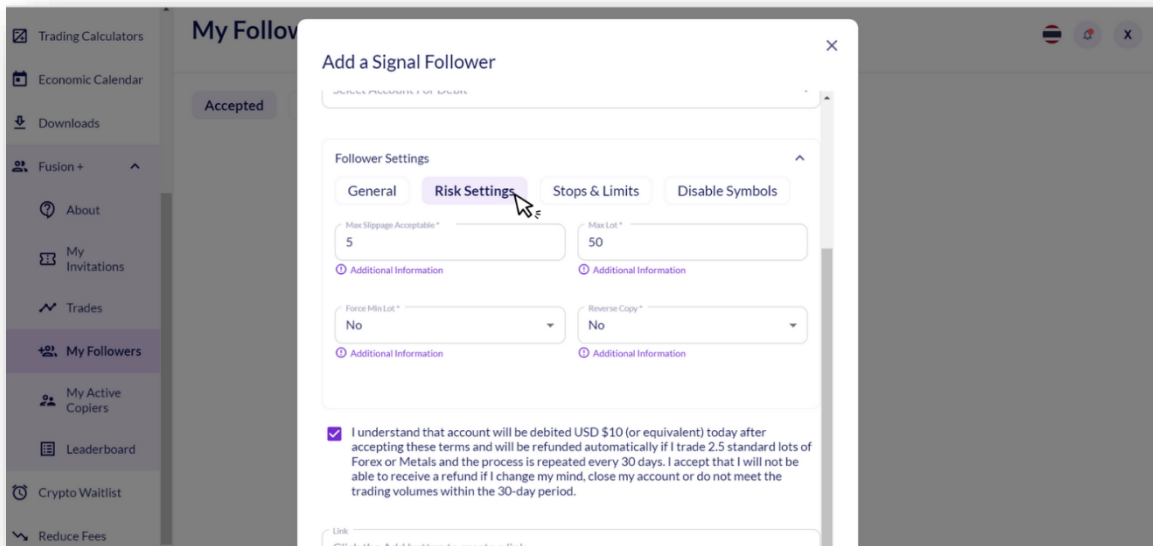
Trading Calculators
Economic Calendar
Downloads
Fusion +
About
My Invitations
Trades
My Followers
My Active Copiers
Leaderboard
Crypto Waitlist
Reduce Fees

My Follow

Accepted

X

Add a Signal Follower

×

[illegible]

Follower Settings

General
Risk Settings
Stops & Limits
Disable Symbols

Max Slippage Acceptable *
5
Additional Information

Max Lot *
50
Additional Information

Force Min Lot *
No
Additional Information

Reverse Copy *
No
Additional Information

I understand that account will be debited USD $10 (or equivalent) today after accepting these terms and will be refunded automatically if I trade 2.5 standard lots of Forex or Metals and the process is repeated every 30 days. I accept that I will not be able to receive a refund if I change my mind, close my account or do not meet the trading volumes within the 30-day period.

Link
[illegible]